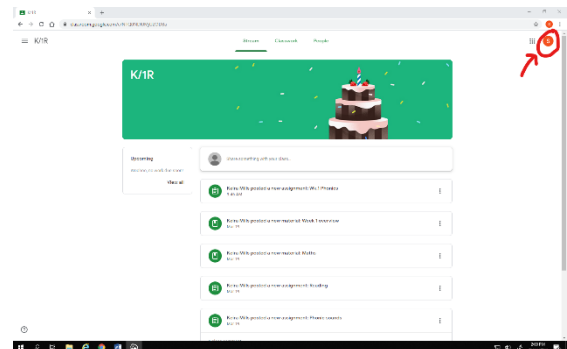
K/1R

classroom.google.com/u/0/c/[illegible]

K/1R

Stream Classwork People

K/1R

Upcoming

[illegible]

View all

Share something with your class...

Kate Wilk posted a new assignment: Wk 1 Phonics
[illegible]

Kate Wilk posted a new material: Week 1 overview
Mar 19

Kate Wilk posted a new material: Maths
Mar 19

Kate Wilk posted a new assignment: Reading
Mar 19

Kate Wilk posted a new assignment: Phonic sounds
Mar 19